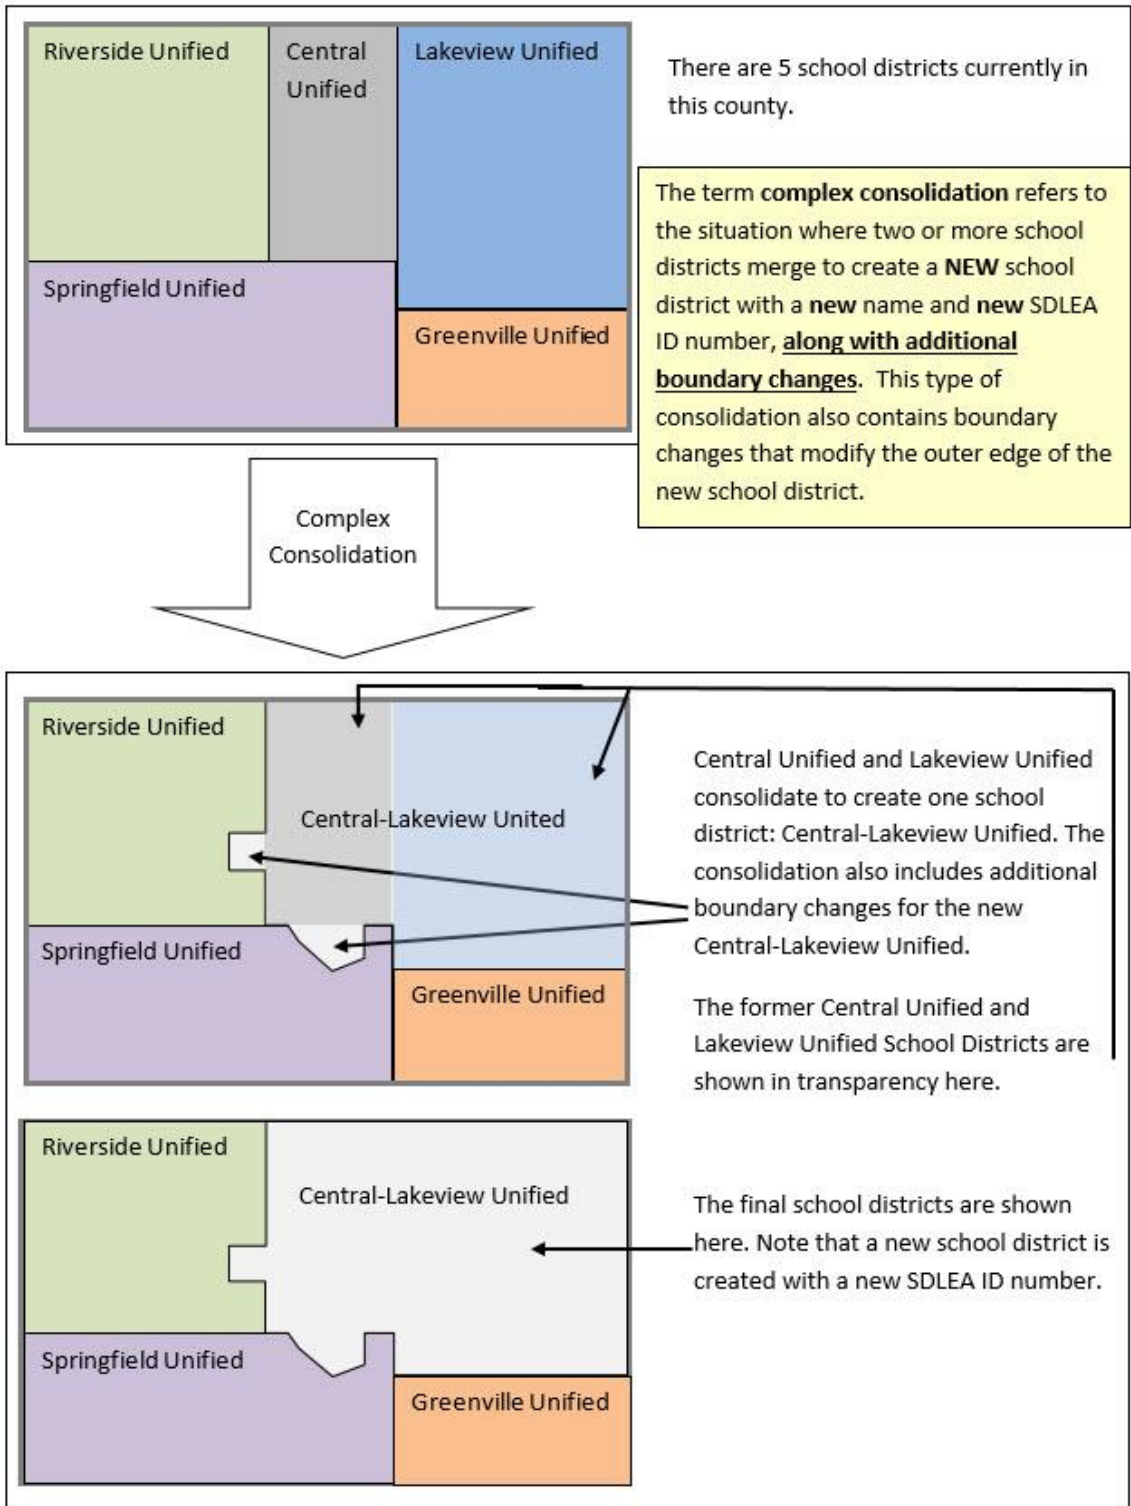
Riverside Unified

Central Unified

Lakeview Unified

Springfield Unified

Greenville Unified

There are 5 school districts currently in this county.

The term **complex consolidation** refers to the situation where two or more school districts merge to create a **NEW** school district with a **new** name and **new** SDLEA ID number, **along with additional boundary changes**. This type of consolidation also contains boundary changes that modify the outer edge of the new school district.

Complex Consolidation

Riverside Unified

Central-Lakeview United

Springfield Unified

Greenville Unified

Central Unified and Lakeview Unified consolidate to create one school district: Central-Lakeview Unified. The consolidation also includes additional boundary changes for the new Central-Lakeview Unified.

The former Central Unified and Lakeview Unified School Districts are shown in transparency here.

Riverside Unified

Central-Lakeview Unified

Springfield Unified

Greenville Unified

The final school districts are shown here. Note that a new school district is created with a new SDLEA ID number.